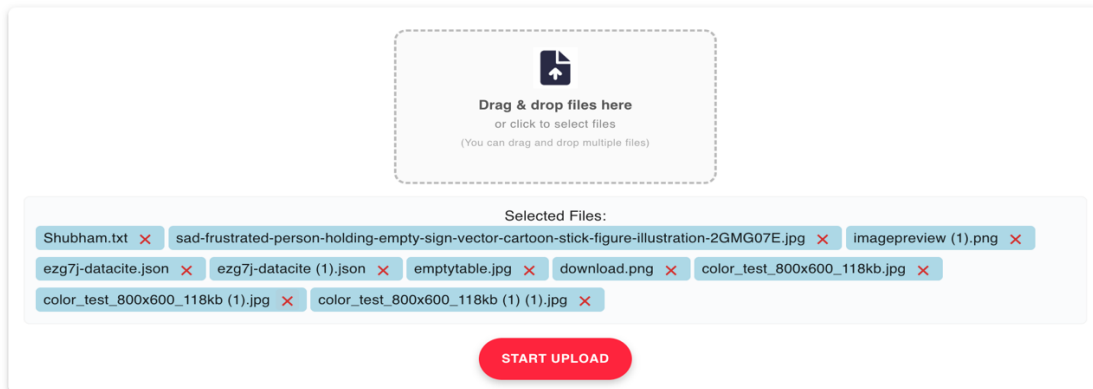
Drag & drop files here

or click to select files

(You can drag and drop multiple files)

Selected Files:

Shubham.txt ✕ sad-frustrated-person-holding-empty-sign-vector-cartoon-stick-figure-illustration-2GMG07E.jpg ✕ imagepreview (1).png ✕

ezg7j-datacite.json ✕ ezg7j-datacite (1).json ✕ emptytable.jpg ✕ download.png ✕ color_test_800x600_118kb.jpg ✕

color_test_800x600_118kb (1).jpg ✕ color_test_800x600_118kb (1) (1).jpg ✕

START UPLOAD